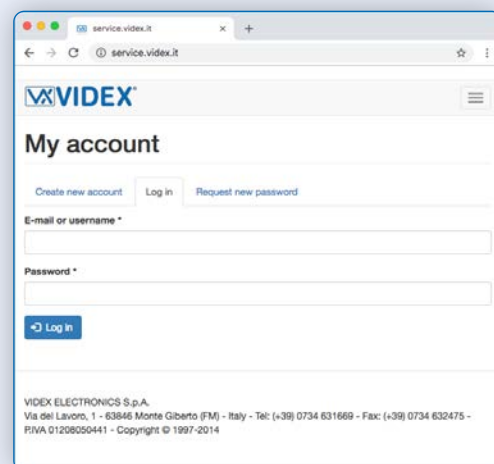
service.videx.it
×
+
service.videx.it

VIDEX

My account

Create new account
Log in
Request new password

E-mail or username *

Password *

Log in

VIDEX ELECTRONICS S.p.A.
Via del Lavoro, 1 - 63846 Monte Giberto (FM) - Italy - Tel: (+39) 0734 631669 - Fax: (+39) 0734 632475 - P.IVA 01208050441 - Copyright © 1997-2014